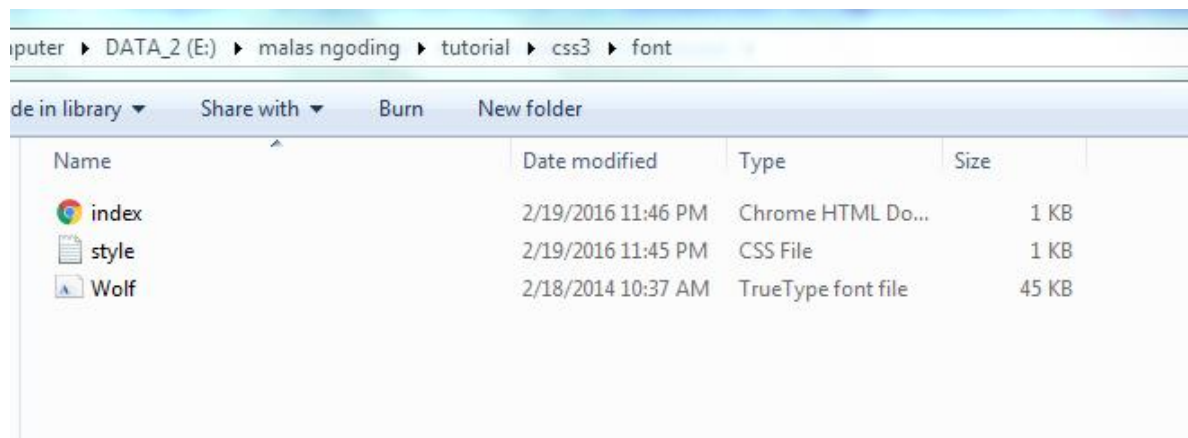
puter ▸ DATA_2 (E:) ▸ malas ngoding ▸ tutorial ▸ css3 ▸ font

de in library ▾ Share with ▾ Burn New folder

| Name | Date modified | Type | Size |
|---|---|---|---|
| index | 2/19/2016 11:46 PM | Chrome HTML Do... | 1 KB |
| style | 2/19/2016 11:45 PM | CSS File | 1 KB |
| Wolf | 2/18/2014 10:37 AM | TrueType font file | 45 KB |